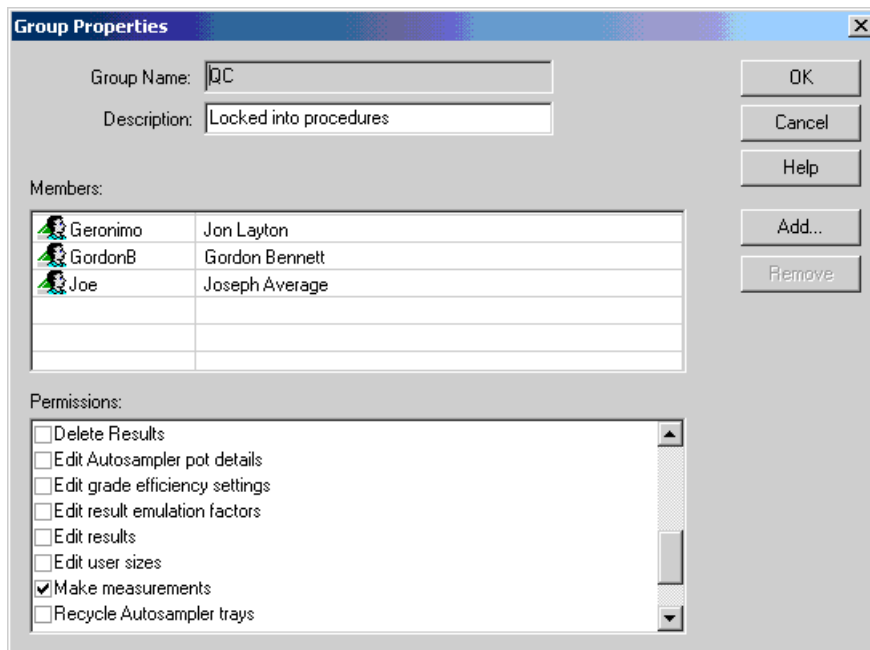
Group Properties

Group Name: QC

Description: Locked into procedures

OK

Cancel

Help

Members:

| | |
|---|---|
| Geronimo | Jon Layton |
| GordonB | Gordon Bennett |
| Joe | Joseph Average |

Add...

Remove

Permissions:

☐ Delete Results
☐ Edit Autosampler pot details
☐ Edit grade efficiency settings
☐ Edit result emulation factors
☐ Edit results
☐ Edit user sizes
☑ Make measurements
☐ Recycle Autosampler trays